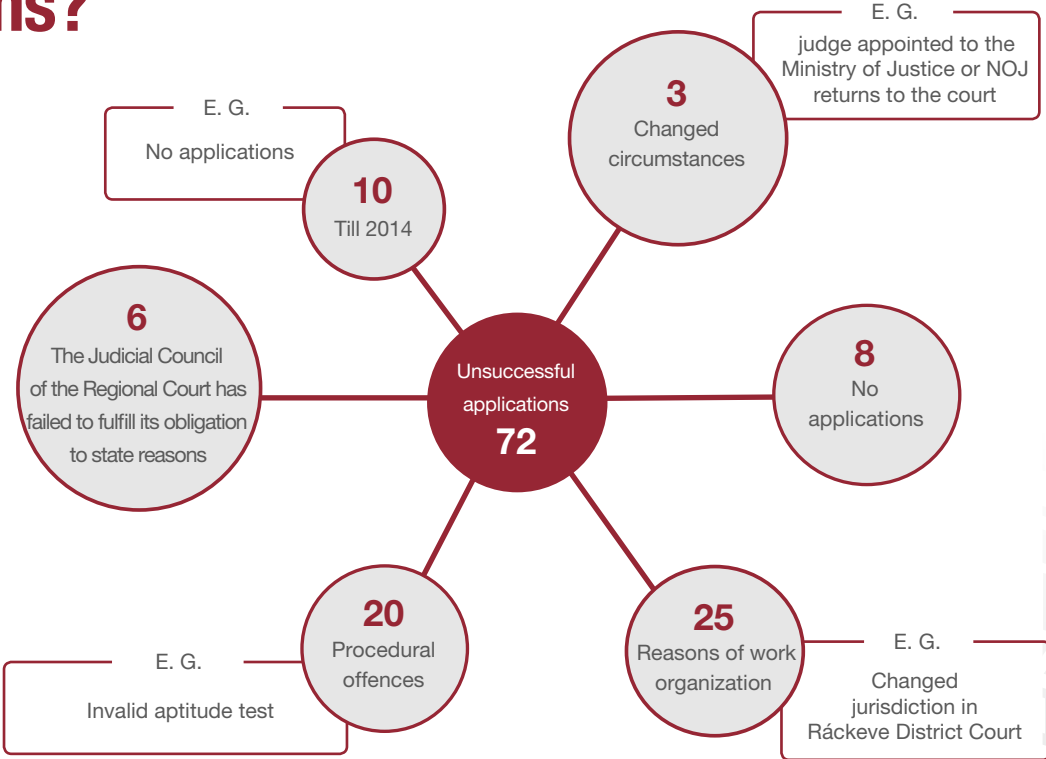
ns?

Unsuccessful applications 72

10
Till 2014

E. G.
No applications

3
Changed circumstances

E. G.
judge appointed to the Ministry of Justice or NOJ returns to the court

6
The Judicial Council of the Regional Court has failed to fulfill its obligation to state reasons

8
No applications

20
Procedural offences

E. G.
Invalid aptitude test

25
Reasons of work organization

E. G.
Changed jurisdiction in Ráckeve District Court